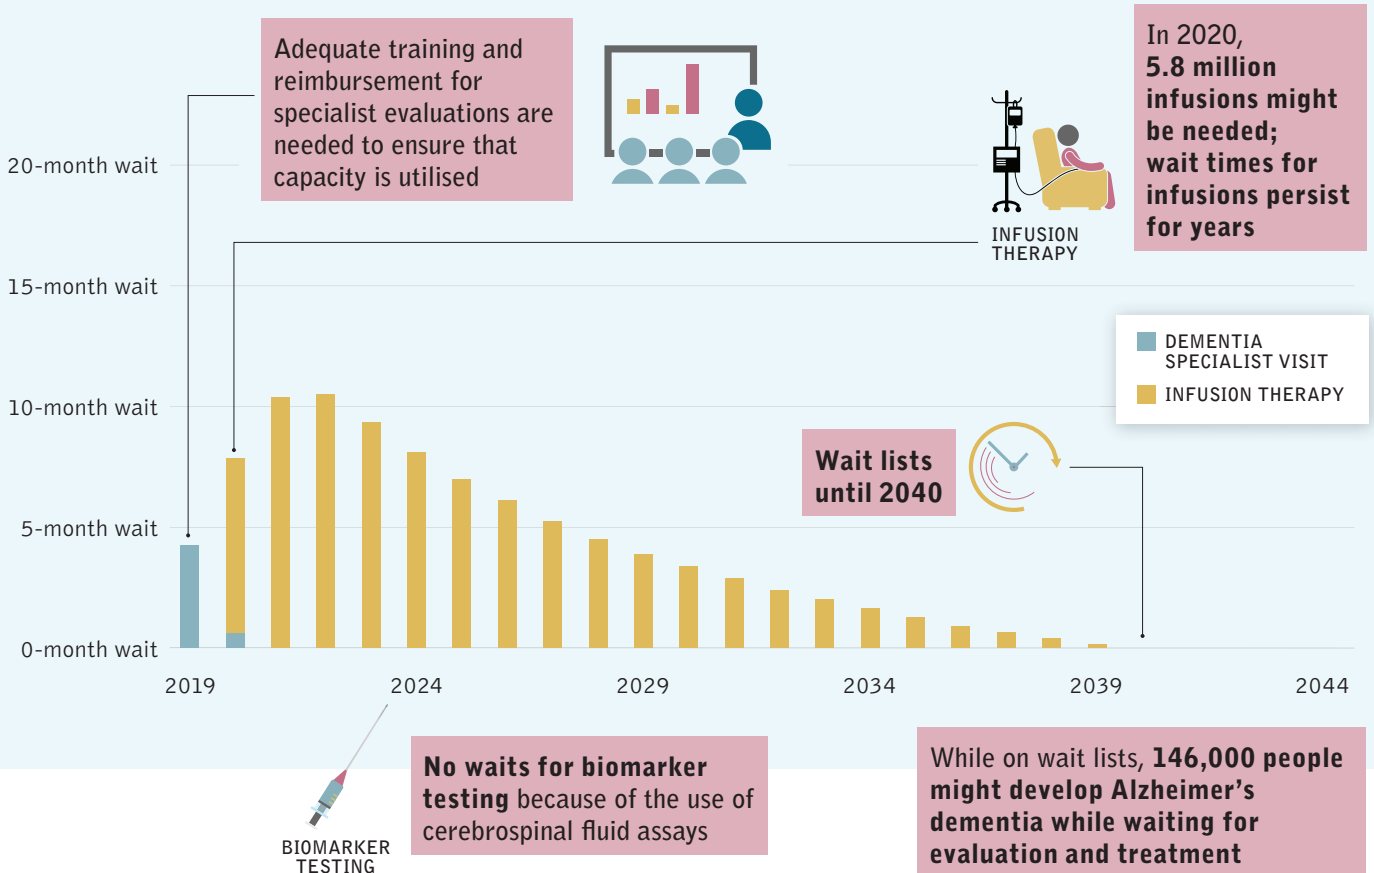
Adequate training and reimbursement for specialist evaluations are needed to ensure that capacity is utilised

In 2020, **5.8 million infusions might be needed; wait times for infusions persist for years**

INFUSION THERAPY

20-month wait
15-month wait
10-month wait
5-month wait
0-month wait

DEMENTIA SPECIALIST VISIT
INFUSION THERAPY

**Wait lists until 2040**

2019 2024 2029 2034 2039 2044

BIOMARKER TESTING

**No waits for biomarker testing** because of the use of cerebrospinal fluid assays

While on wait lists, **146,000 people might develop Alzheimer's dementia while waiting for evaluation and treatment**